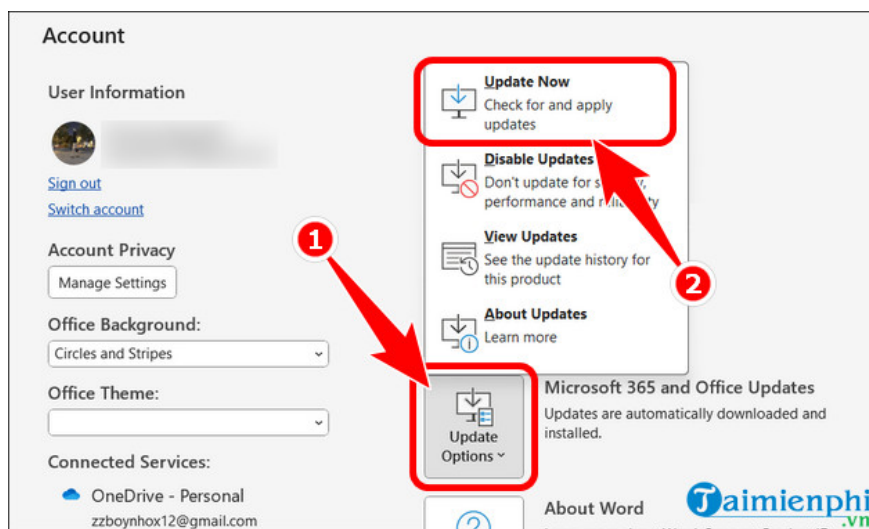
Account

User Information

Sign out

Switch account

Account Privacy

Manage Settings

Office Background:

Circles and Stripes

Office Theme:

Connected Services:

OneDrive - Personal

zzboynhox12@gmail.com

Update Now
Check for and apply updates

Disable Updates
Don't update for s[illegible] performance and r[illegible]

View Updates
See the update history for this product

About Updates
Learn more

1

2

Update Options

Microsoft 365 and Office Updates
Updates are automatically downloaded and installed.

About Word

Taimienphi.vn